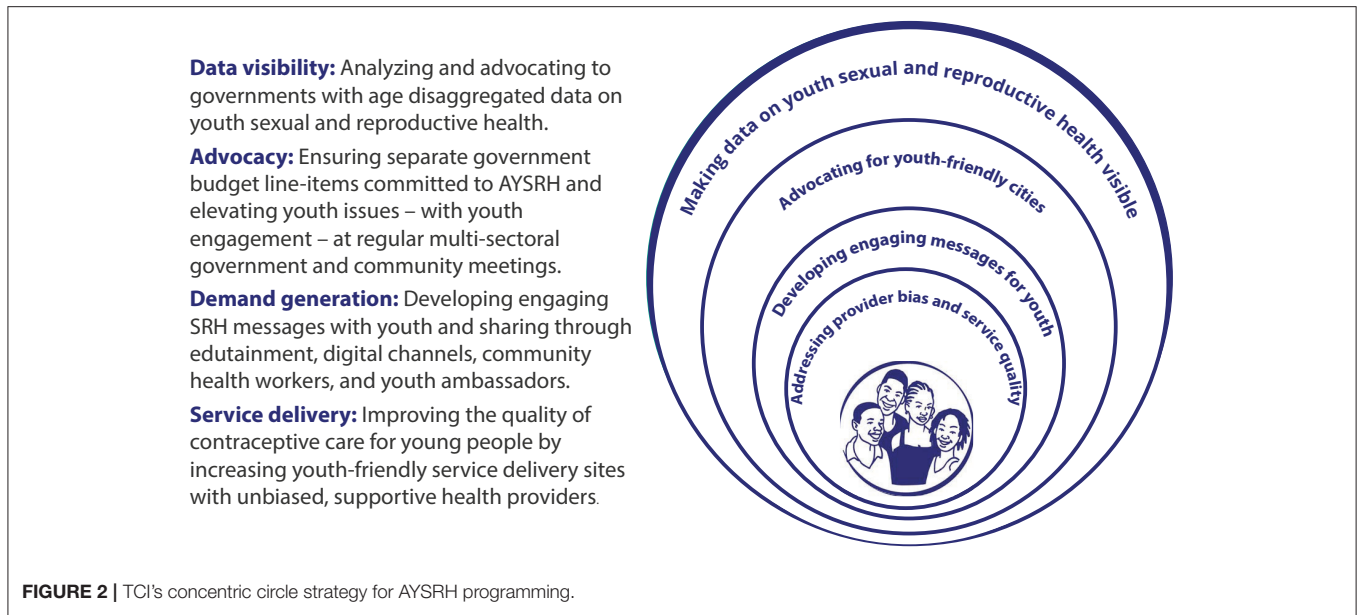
**Data visibility:** Analyzing and advocating to governments with age disaggregated data on youth sexual and reproductive health.

**Advocacy:** Ensuring separate government budget line-items committed to AYSRH and elevating youth issues – with youth engagement – at regular multi-sectoral government and community meetings.

**Demand generation:** Developing engaging SRH messages with youth and sharing through edutainment, digital channels, community health workers, and youth ambassadors.

**Service delivery:** Improving the quality of contraceptive care for young people by increasing youth-friendly service delivery sites with unbiased, supportive health providers.

Making data on youth sexual and reproductive health visible

Advocating for youth-friendly cities

Developing engaging messages for youth

Addressing provider bias and service quality

**FIGURE 2 |** TCI's concentric circle strategy for AYSRH programming.